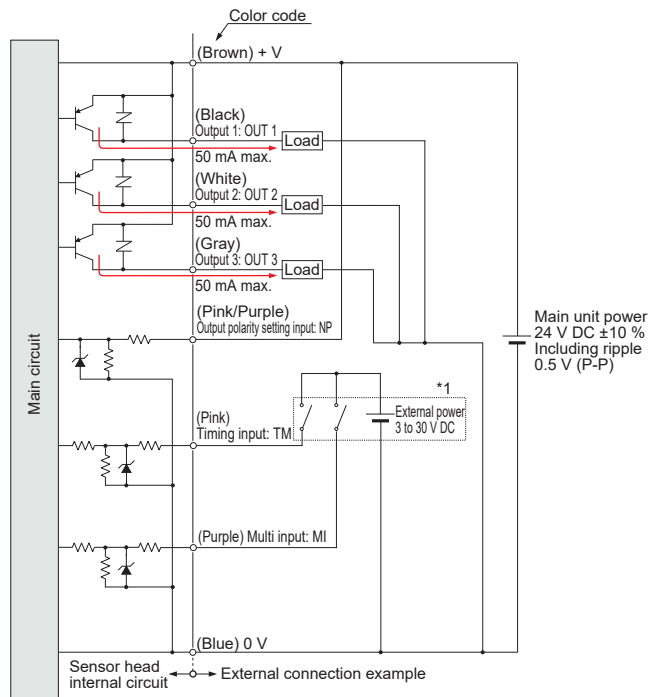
Color code

(Brown) + V

Main circuit

(Black)
Output 1: OUT 1
Load
50 mA max.

(White)
Output 2: OUT 2
Load
50 mA max.

(Gray)
Output 3: OUT 3
Load
50 mA max.

(Pink/Purple)
Output polarity setting input: NP

Main unit power
24 V DC ±10 %
Including ripple
0.5 V (P-P)

*1

External power
3 to 30 V DC

(Pink)
Timing input: TM

(Purple) Multi input: MI

(Blue) 0 V

Sensor head internal circuit
External connection example